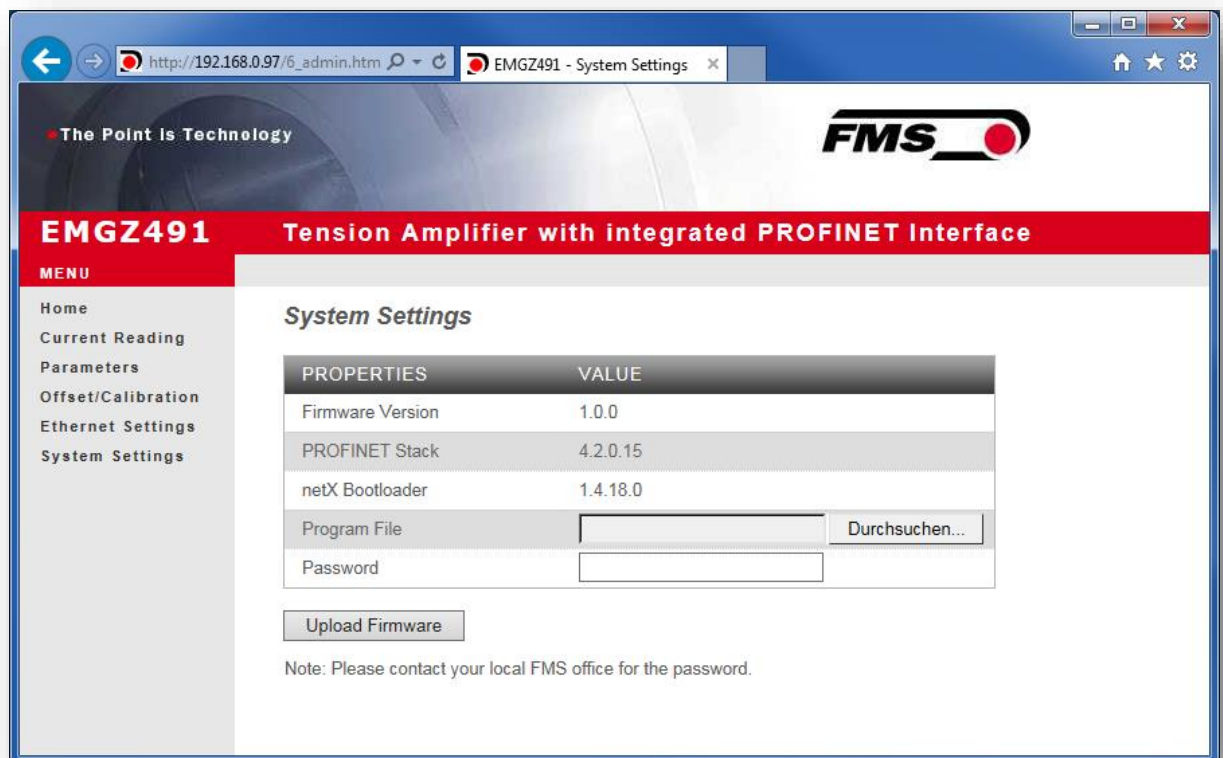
http://192.168.0.97/6_admin.htm

EMGZ491 - System Settings

The Point is Technology

FMS

EMGZ491

Tension Amplifier with integrated PROFINET Interface

MENU

Home
Current Reading
Parameters
Offset/Calibration
Ethernet Settings
System Settings

System Settings

| PROPERTIES | VALUE |
|---|---|
| Firmware Version | 1.0.0 |
| PROFINET Stack | 4.2.0.15 |
| netX Bootloader | 1.4.18.0 |
| Program File | Durchsuchen... |
| Password | |

Upload Firmware

Note: Please contact your local FMS office for the password.